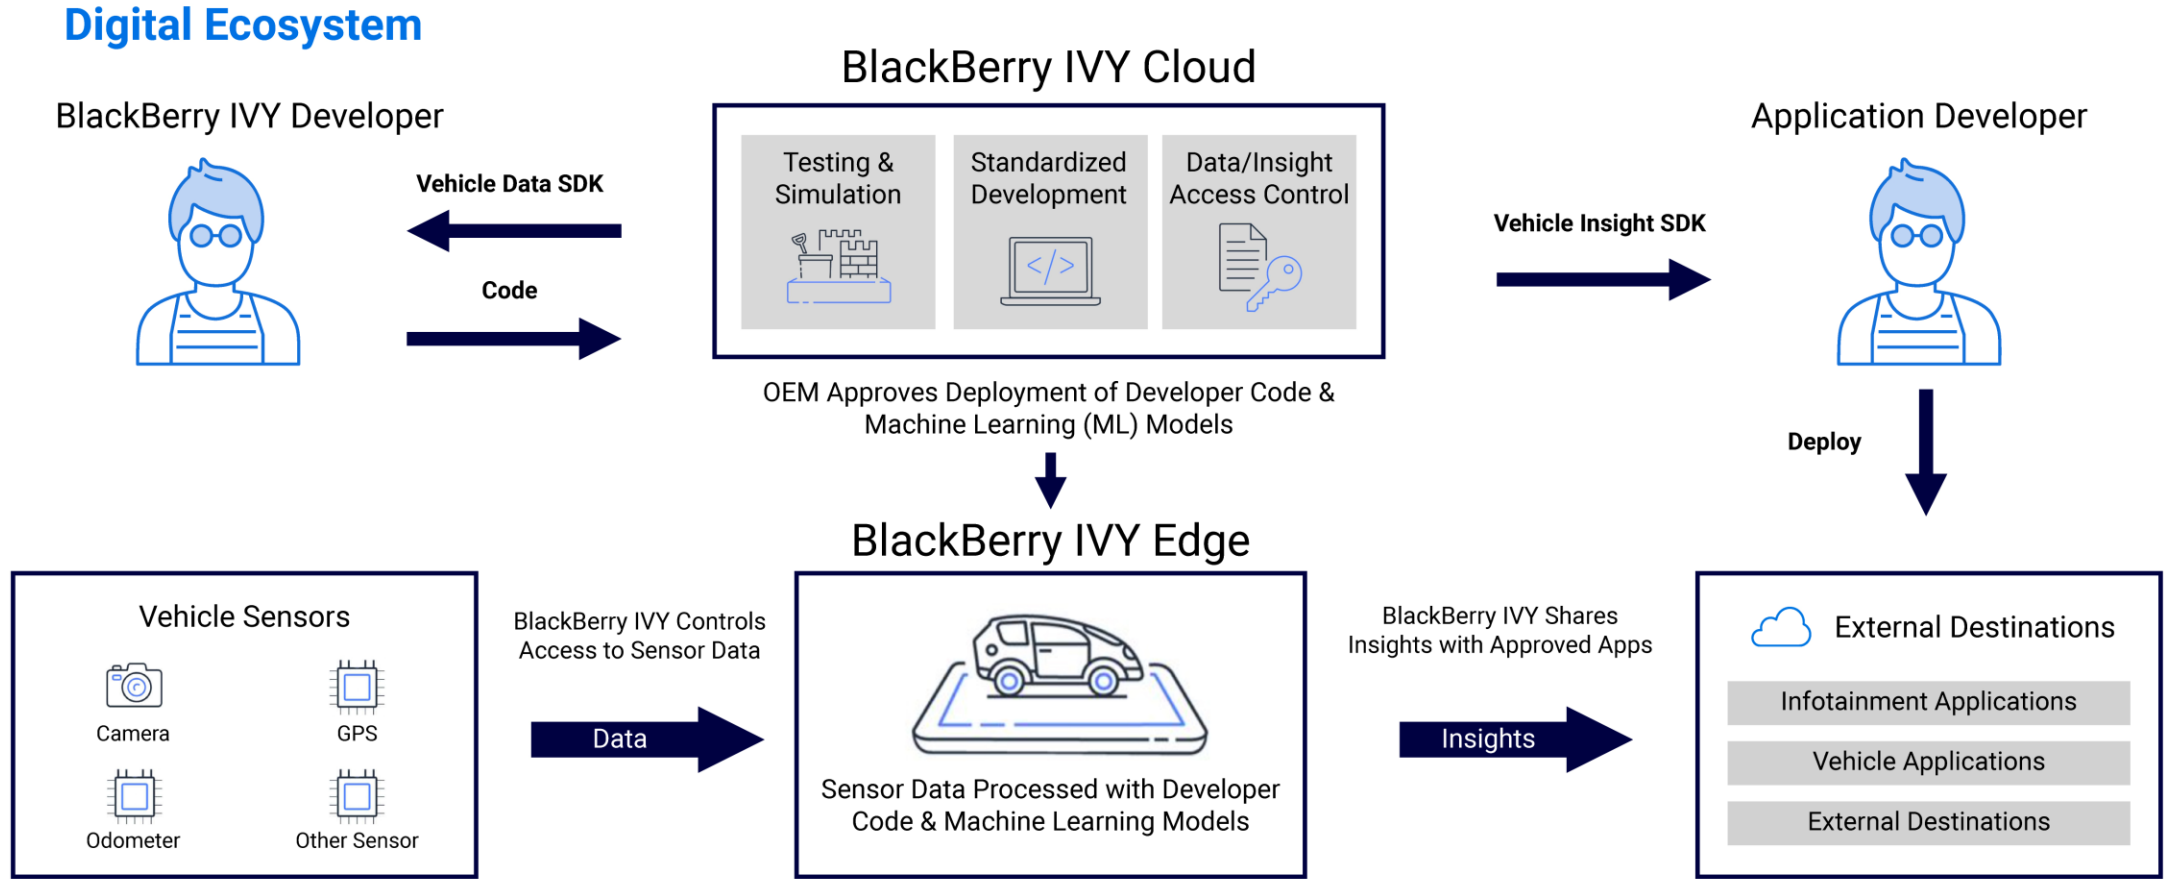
Digital Ecosystem

BlackBerry IVY Developer

Vehicle Data SDK

Code

BlackBerry IVY Cloud

Testing & Simulation

Standardized Development

Data/Insight Access Control

OEM Approves Deployment of Developer Code & Machine Learning (ML) Models

Application Developer

Vehicle Insight SDK

Deploy

BlackBerry IVY Edge

Vehicle Sensors

Camera

GPS

Odometer

Other Sensor

BlackBerry IVY Controls Access to Sensor Data

Data

Sensor Data Processed with Developer Code & Machine Learning Models

BlackBerry IVY Shares Insights with Approved Apps

Insights

External Destinations

Infotainment Applications

Vehicle Applications

External Destinations